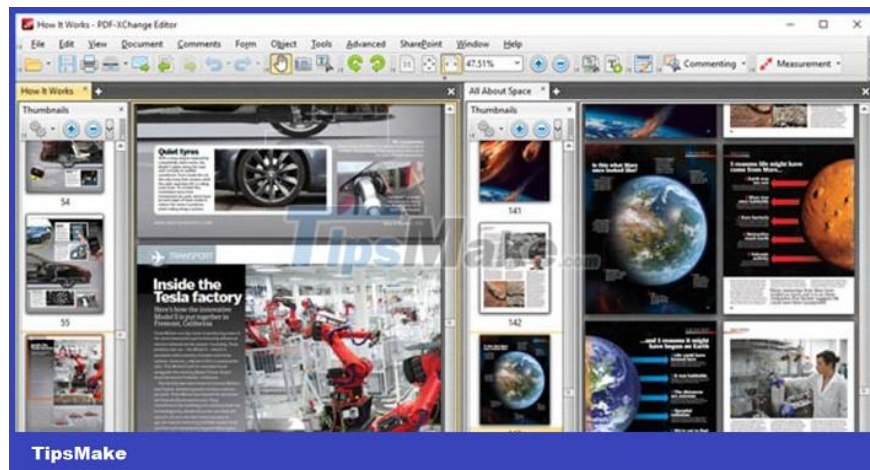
How It Works - PDF-XChange Editor

File Edit View Document Comments Form Object Tools Advanced SharePoint Window Help

47.51%

Commenting

Measurement

How It Works

All About Space

Thumbnails

Thumbnails

54

55

141

142

Quiet tyres

TRANSPORT

Inside the Tesla factory

Here's how the innovative Model S is put together in Fremont, California

Is this what life once looked like?

5 reasons life might have come from Mars

5 reasons it might have come from Earth

TipsMake

TipsMake